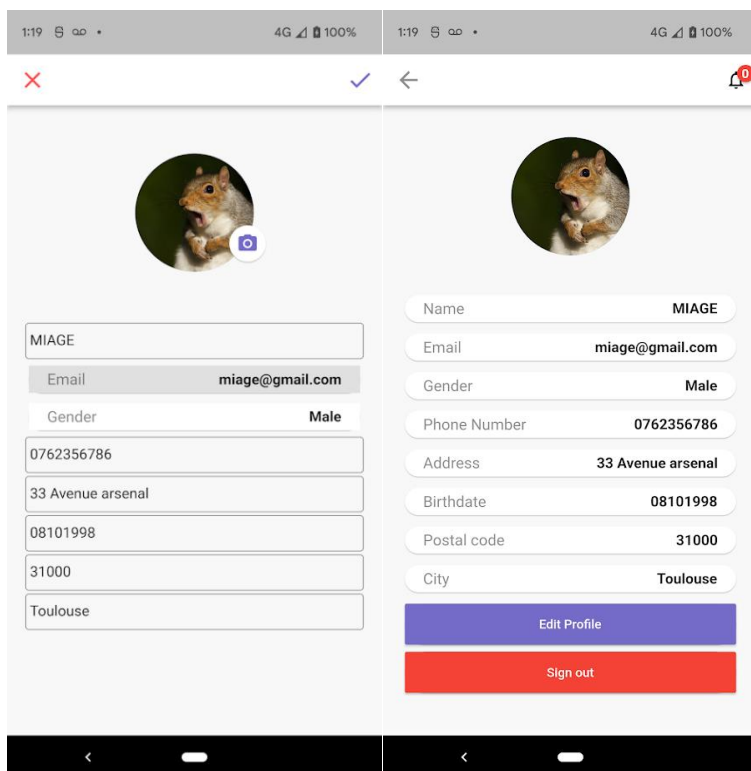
1:19 4G 100%

MIAGE

Email miage@gmail.com

Gender Male

0762356786

33 Avenue arsenal

08101998

31000

Toulouse

1:19 4G 100%

0

Name MIAGE

Email miage@gmail.com

Gender Male

Phone Number 0762356786

Address 33 Avenue arsenal

Birthdate 08101998

Postal code 31000

City Toulouse

Edit Profile

Sign out